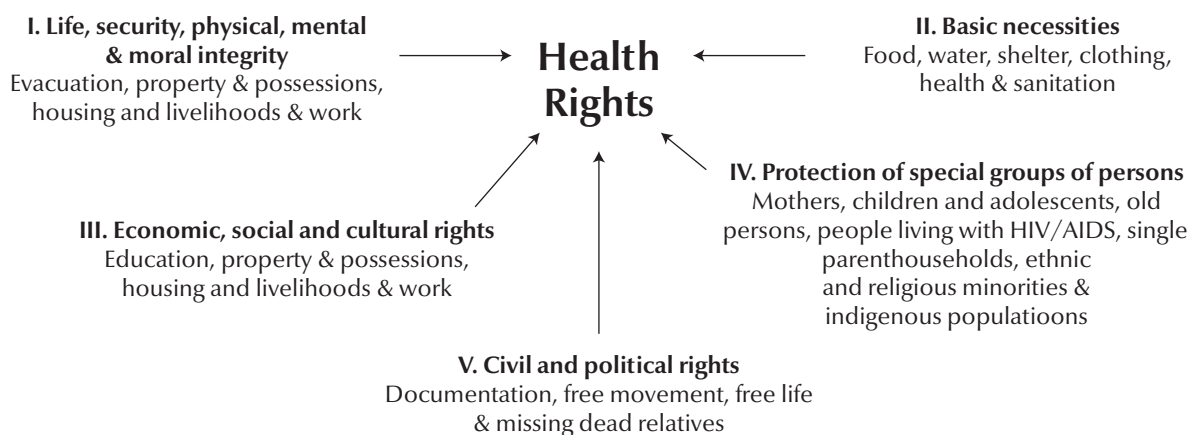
I. Life, security, physical, mental & moral integrity
Evacuation, property & possessions, housing and livelihoods & work

Health Rights

II. Basic necessities
Food, water, shelter, clothing, health & sanitation

III. Economic, social and cultural rights
Education, property & possessions, housing and livelihoods & work

IV. Protection of special groups of persons
Mothers, children and adolescents, old persons, people living with HIV/AIDS, single parenthouseholds, ethnic and religious minorities & indigenous populatioons

V. Civil and political rights
Documentation, free movement, free life & missing dead relatives